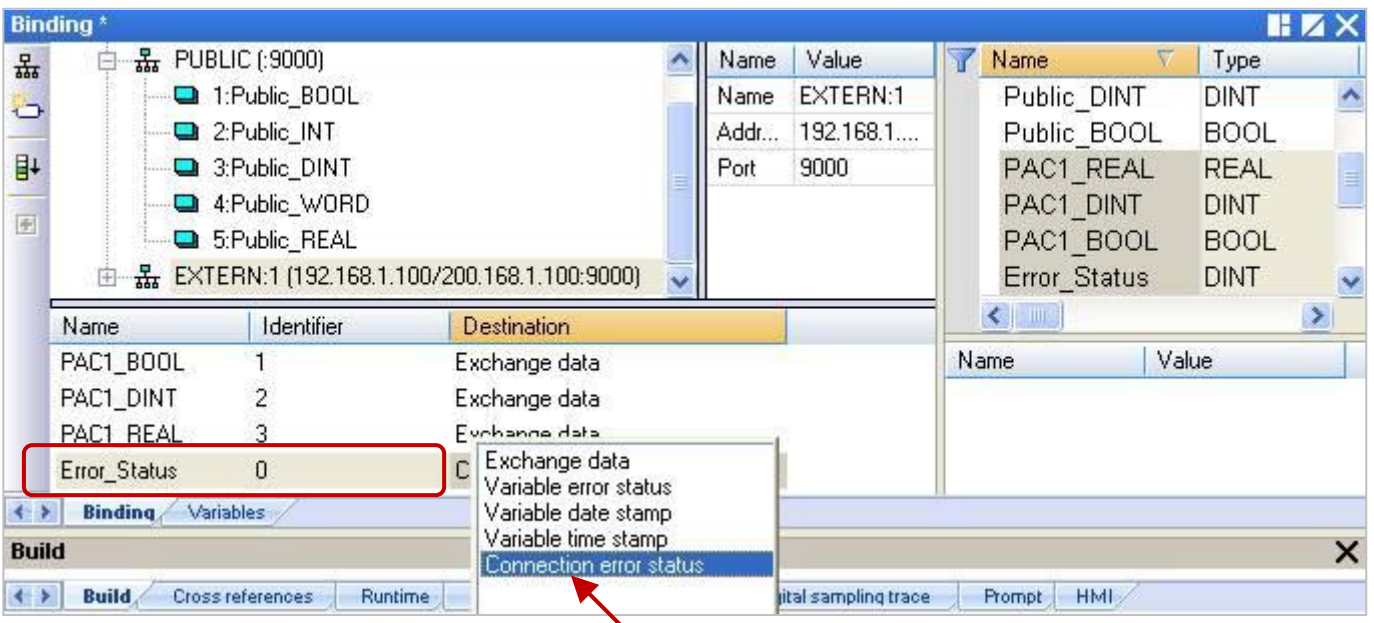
Binding *

PUBLIC (:9000)
1:Public_BOOL
2:Public_INT
3:Public_DINT
4:Public_WORD
5:Public_REAL
EXTERN:1 (192.168.1.100/200.168.1.100:9000)

| Name | Value |
|---|---|
| Name | EXTERN:1 |
| Addr... | 192.168.1.... |
| Port | 9000 |

| Name | Type |
|---|---|
| Public_DINT | DINT |
| Public_BOOL | BOOL |
| PAC1_REAL | REAL |
| PAC1_DINT | DINT |
| PAC1_BOOL | BOOL |
| Error_Status | DINT |

| Name | Identifier | Destination |
|---|---|---|
| PAC1_BOOL | 1 | Exchange data |
| PAC1_DINT | 2 | Exchange data |
| PAC1_REAL | 3 | Exchange data |
| Error_Status | 0 | C |

Exchange data
Variable error status
Variable date stamp
Variable time stamp
Connection error status

| Name | Value |
|---|---|

Binding Variables

Build

Build Cross references Runtime igital sampling trace Prompt HMI